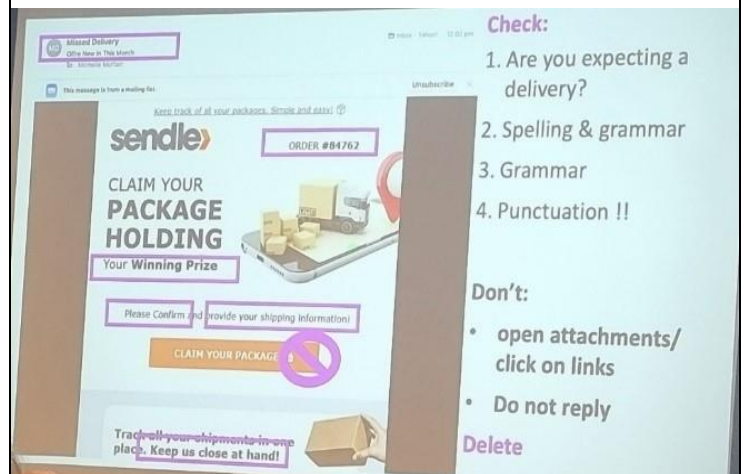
Missed Delivery
Offre New in This Month
To: Michelle Moffatt

Inbox · Yahoo! 12:02 pm

This message is from a mailing list.

Unsubscribe

Keep track of all your packages. Simple and easy!

sendle

ORDER #84762

CLAIM YOUR
PACKAGE
HOLDING
Your Winning Prize

Please Confirm and provide your shipping information!

CLAIM YOUR PACKAGE

Track all your shipments in one place. Keep us close at hand!

Check:
1. Are you expecting a delivery?
2. Spelling & grammar
3. Grammar
4. Punctuation !!

Don't:
• open attachments/ click on links
• Do not reply

Delete